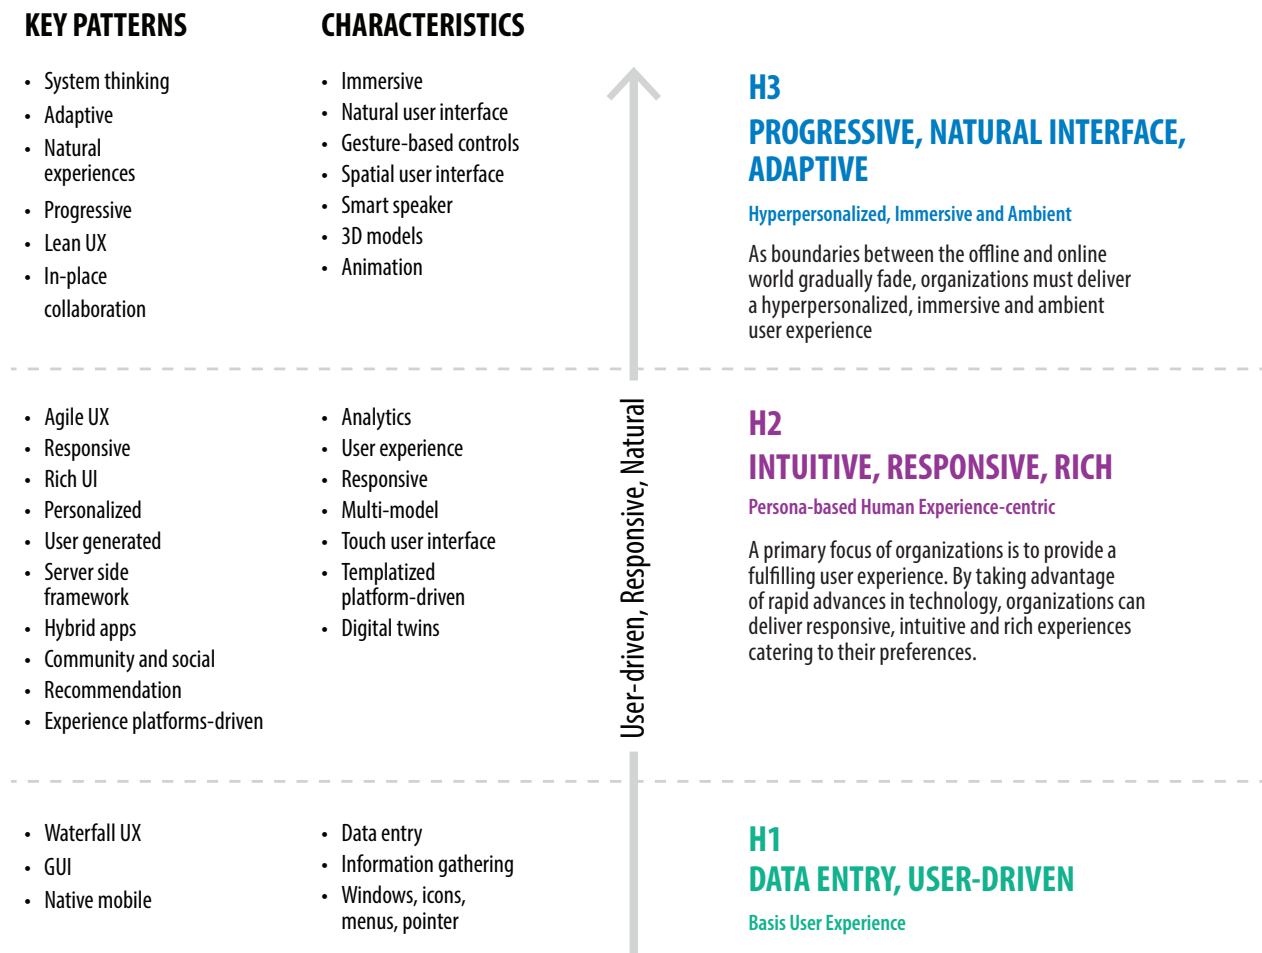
KEY PATTERNS

- System thinking
- Adaptive
- Natural experiences
- Progressive
- Lean UX
- In-place collaboration

CHARACTERISTICS

- Immersive
- Natural user interface
- Gesture-based controls
- Spatial user interface
- Smart speaker
- 3D models
- Animation

H3
PROGRESSIVE, NATURAL INTERFACE, ADAPTIVE
Hyperpersonalized, Immersive and Ambient

As boundaries between the offline and online world gradually fade, organizations must deliver a hyperpersonalized, immersive and ambient user experience

- Agile UX
- Responsive
- Rich UI
- Personalized
- User generated
- Server side framework
- Hybrid apps
- Community and social
- Recommendation
- Experience platforms-driven

- Analytics
- User experience
- Responsive
- Multi-model
- Touch user interface
- Templatized platform-driven
- Digital twins

User-driven, Responsive, Natural

H2
INTUITIVE, RESPONSIVE, RICH
Persona-based Human Experience-centric

A primary focus of organizations is to provide a fulfilling user experience. By taking advantage of rapid advances in technology, organizations can deliver responsive, intuitive and rich experiences catering to their preferences.

- Waterfall UX
- GUI
- Native mobile

- Data entry
- Information gathering
- Windows, icons, menus, pointer

H1
DATA ENTRY, USER-DRIVEN
Basis User Experience